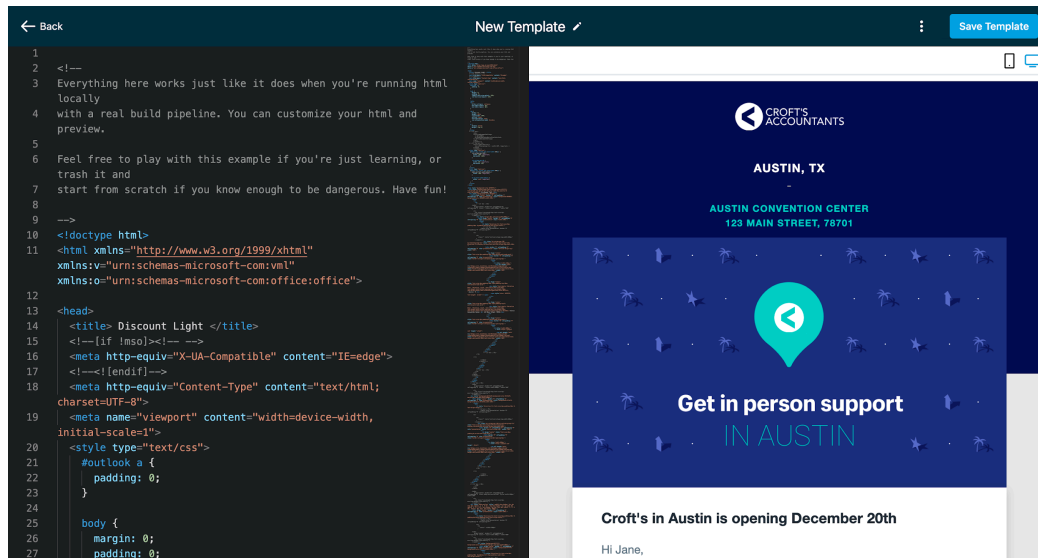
Back

New Template

Save Template

1
2 <!--
3 Everything here works just like it does when you're running html locally
4 with a real build pipeline. You can customize your html and preview.
5
6 Feel free to play with this example if you're just learning, or trash it and
7 start from scratch if you know enough to be dangerous. Have fun!
8
9 -->
10 <!doctype html>
11 <html xmlns="http://www.w3.org/1999/xhtml" xmlns:v="urn:schemas-microsoft-com:vml" xmlns:o="urn:schemas-microsoft-com:office:office">
12
13 <head>
14 <title> Discount Light </title>
15 <!--[if !mso]><!-- -->
16 <meta http-equiv="X-UA-Compatible" content="IE=edge">
17 <!--<![endif]-->
18 <meta http-equiv="Content-Type" content="text/html; charset=UTF-8">
19 <meta name="viewport" content="width=device-width, initial-scale=1">
20 <style type="text/css">
21 #outlook a {
22 padding: 0;
23 }
24
25 body {
26 margin: 0;
27 padding: 0;

CROFT'S ACCOUNTANTS

AUSTIN, TX

-

AUSTIN CONVENTION CENTER
123 MAIN STREET, 78701

Get in person support
IN AUSTIN

Croft's in Austin is opening December 20th

Hi Jane,